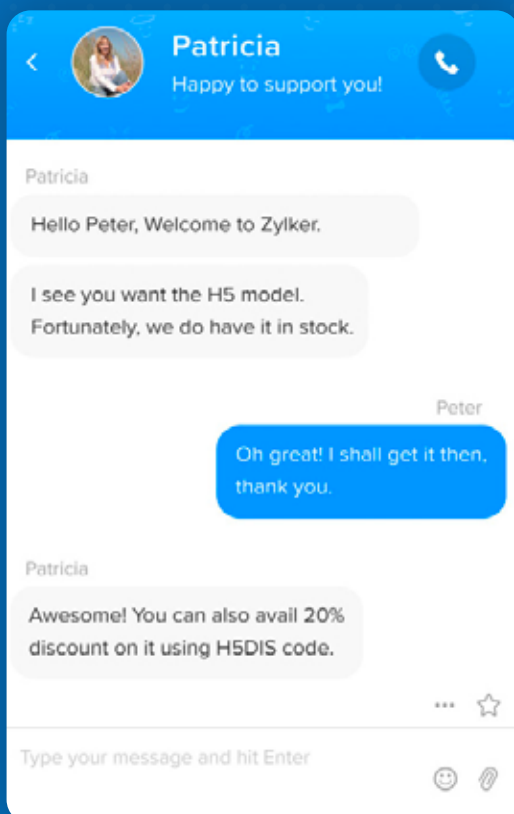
Patricia
Happy to support you!

Patricia

Hello Peter, Welcome to Zylker.

I see you want the H5 model. Fortunately, we do have it in stock.

Peter

Oh great! I shall get it then, thank you.

Patricia

Awesome! You can also avail 20% discount on it using H5DIS code.

Type your message and hit Enter